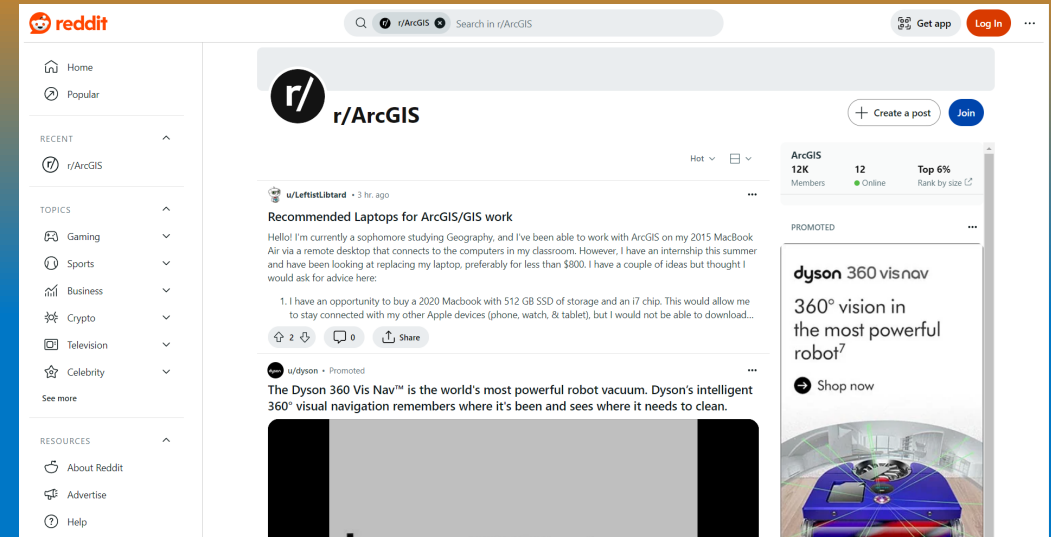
reddit

r/ r/ArcGIS Search in r/ArcGIS

Get app Log In ···

Home
Popular

RECENT
r/ArcGIS

TOPICS
Gaming
Sports
Business
Crypto
Television
Celebrity
See more

RESOURCES
About Reddit
Advertise
Help

r/ r/ArcGIS

+ Create a post Join

Hot

u/LeftistLibtard • 3 hr. ago ···

Recommended Laptops for ArcGIS/GIS work

Hello! I'm currently a sophomore studying Geography, and I've been able to work with ArcGIS on my 2015 MacBook Air via a remote desktop that connects to the computers in my classroom. However, I have an internship this summer and have been looking at replacing my laptop, preferably for less than $800. I have a couple of ideas but thought I would ask for advice here:

1. I have an opportunity to buy a 2020 Macbook with 512 GB SSD of storage and an i7 chip. This would allow me to stay connected with my other Apple devices (phone, watch, & tablet), but I would not be able to download...

2 0 Share

u/dyson • Promoted

The Dyson 360 Vis Nav™ is the world's most powerful robot vacuum. Dyson's intelligent 360° visual navigation remembers where it's been and sees where it needs to clean.

ArcGIS
12K Members
12 Online
Top 6% Rank by size

PROMOTED ···

dyson 360 vis nav
360° vision in the most powerful robot$^7$
Shop now